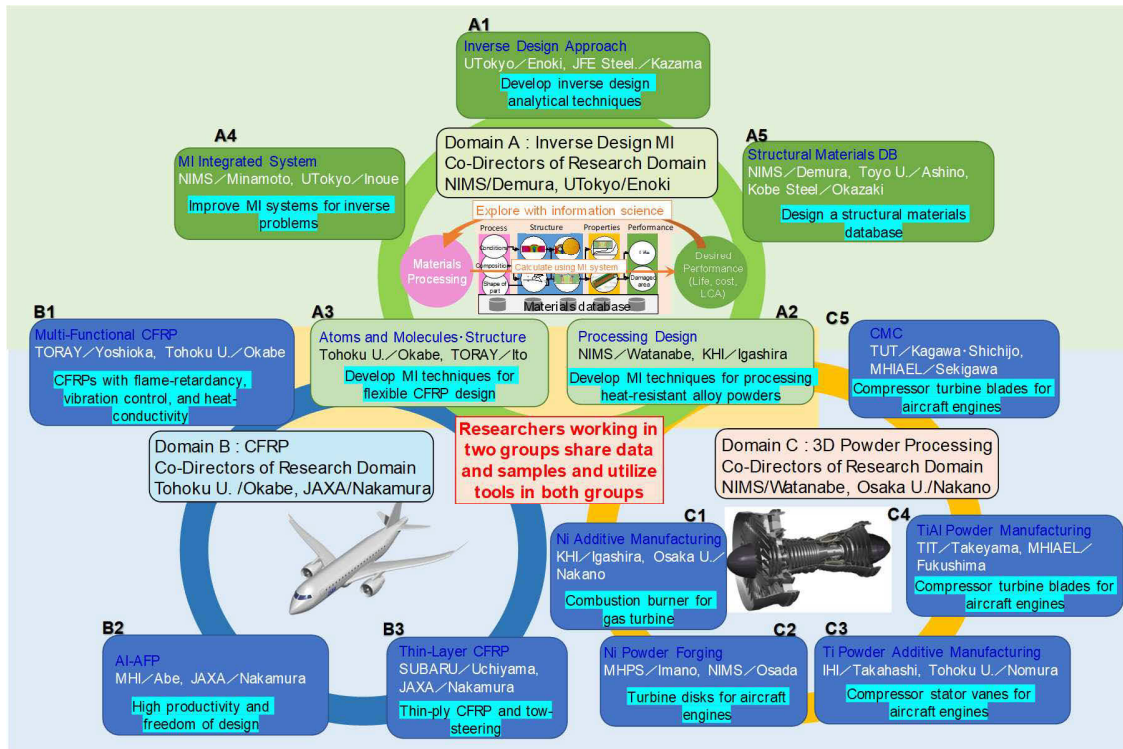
A1
Inverse Design Approach
UTokyo／Enoki, JFE Steel.／Kazama
Develop inverse design analytical techniques

A4
MI Integrated System
NIMS／Minamoto, UTokyo／Inoue
Improve MI systems for inverse problems

Domain A : Inverse Design MI
Co-Directors of Research Domain
NIMS/Demura, UTokyo/Enoki

A5
Structural Materials DB
NIMS／Demura, Toyo U.／Ashino, Kobe Steel／Okazaki
Design a structural materials database

Explore with information science
Process
Structure
Properties
Performance
Conditions
Composition
Shape of part
Calculate using MI system
Damaged area
Materials Processing
Desired Performance (Life, cost, LCA)
Materials database

B1
Multi-Functional CFRP
TORAY／Yoshioka, Tohoku U.／Okabe
CFRPs with flame-retardancy, vibration control, and heat-conductivity

A3
Atoms and Molecules･Structure
Tohoku U.／Okabe, TORAY／Ito
Develop MI techniques for flexible CFRP design

A2
Processing Design
NIMS／Watanabe, KHI／Igashira
Develop MI techniques for processing heat-resistant alloy powders

C5
CMC
TUT／Kagawa･Shichijo, MHIAEL／Sekigawa
Compressor turbine blades for aircraft engines

Domain B : CFRP
Co-Directors of Research Domain
Tohoku U. /Okabe, JAXA/Nakamura

Researchers working in two groups share data and samples and utilize tools in both groups

Domain C : 3D Powder Processing
Co-Directors of Research Domain
NIMS/Watanabe, Osaka U./Nakano

C1
Ni Additive Manufacturing
KHI／Igashira, Osaka U.／Nakano
Combustion burner for gas turbine

C4
TiAl Powder Manufacturing
TIT／Takeyama, MHIAEL／Fukushima
Compressor turbine blades for aircraft engines

B2
AI-AFP
MHI／Abe, JAXA／Nakamura
High productivity and freedom of design

B3
Thin-Layer CFRP
SUBARU／Uchiyama, JAXA／Nakamura
Thin-ply CFRP and tow-steering

C2
Ni Powder Forging
MHPS／Imano, NIMS／Osada
Turbine disks for aircraft engines

C3
Ti Powder Additive Manufacturing
IHI／Takahashi, Tohoku U.／Nomura
Compressor stator vanes for aircraft engines